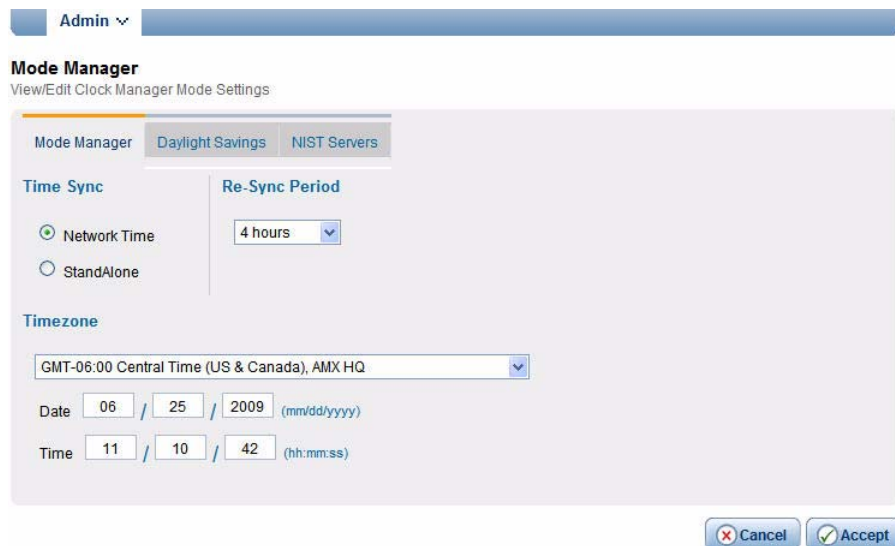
Admin

Mode Manager
View/Edit Clock Manager Mode Settings

Mode Manager | Daylight Savings | NIST Servers

Time Sync

Network Time

StandAlone

Re-Sync Period

4 hours

Timezone

GMT-06:00 Central Time (US & Canada), AMX HQ

Date 06 / 25 / 2009 (mm/dd/yyyy)

Time 11 / 10 / 42 (hh:mm:ss)

Cancel Accept